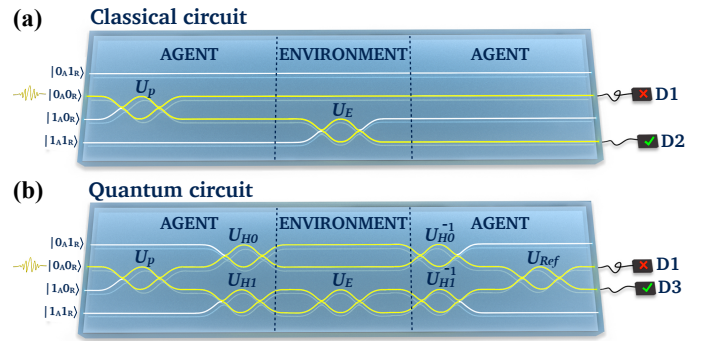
(a) Classical circuit

AGENT

ENVIRONMENT

AGENT

$|0_A 1_R\rangle$

$|0_A 0_R\rangle$

$|1_A 0_R\rangle$

$|1_A 1_R\rangle$

$U_p$

$U_E$

D1

D2

(b) Quantum circuit

AGENT

ENVIRONMENT

AGENT

$|0_A 1_R\rangle$

$|0_A 0_R\rangle$

$|1_A 0_R\rangle$

$|1_A 1_R\rangle$

$U_p$

$U_{H0}$

$U_{H1}$

$U_E$

$U_{H0}^{-1}$

$U_{H1}^{-1}$

$U_{Ref}$

D1

D3